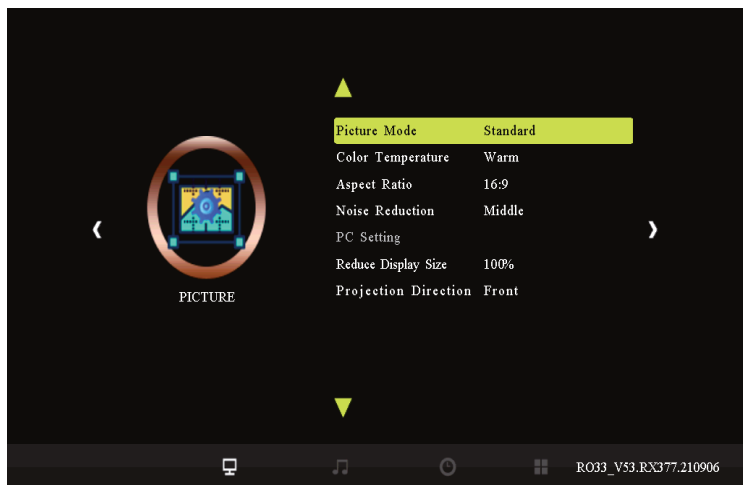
PICTURE

| | |
|---|---|
| Picture Mode | Standard |
| Color Temperature | Warm |
| Aspect Ratio | 16:9 |
| Noise Reduction | Middle |
| PC Setting | |
| Reduce Display Size | 100% |
| Projection Direction | Front |

RO33_V53.RX377.210906